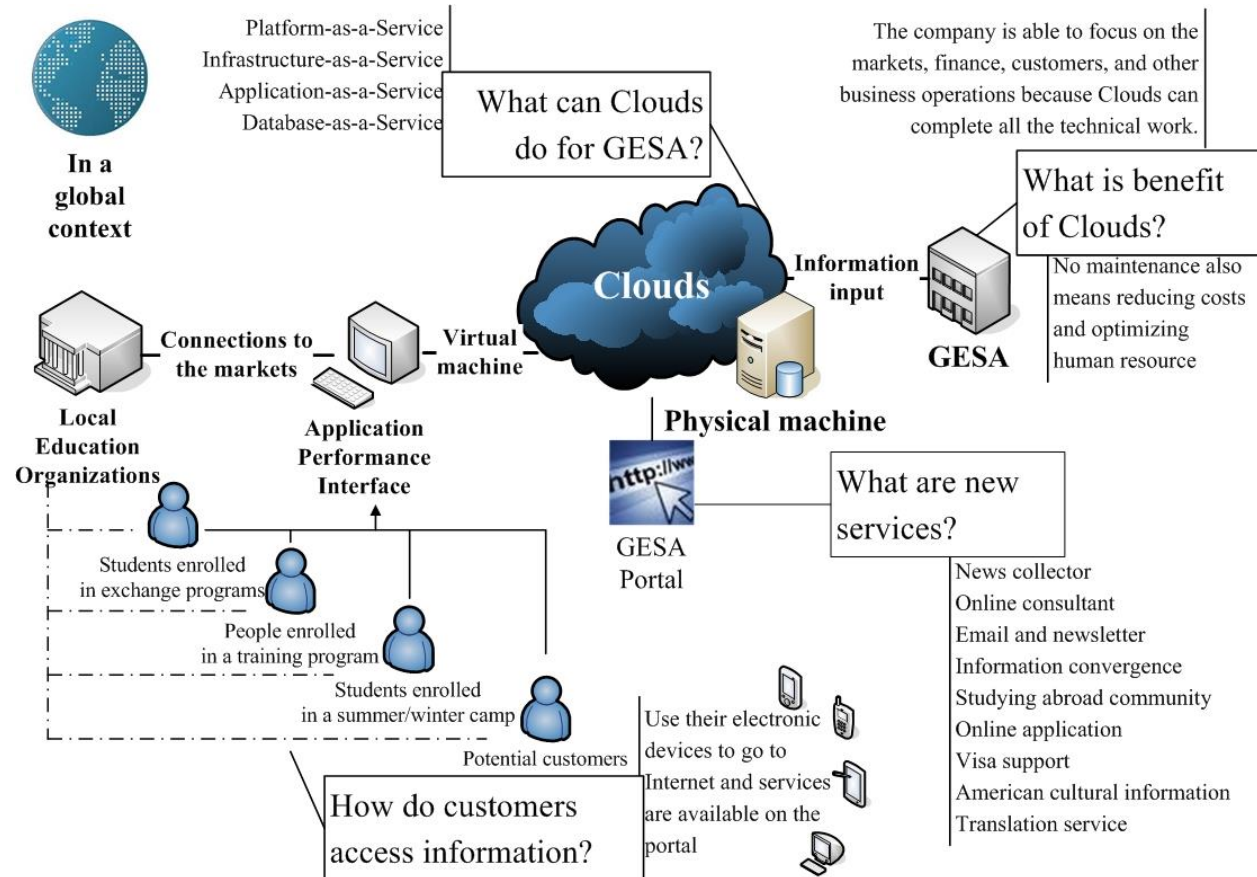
In a global context

Platform-as-a-Service
Infrastructure-as-a-Service
Application-as-a-Service
Database-as-a-Service

What can Clouds do for GESA?

The company is able to focus on the markets, finance, customers, and other business operations because Clouds can complete all the technical work.

What is benefit of Clouds?

No maintenance also means reducing costs and optimizing human resource

Clouds

Information input

GESA

Local Education Organizations

Connections to the markets

Application Performance Interface

Virtual machine

Physical machine

http://ww

GESA Portal

What are new services?

News collector
Online consultant
Email and newsletter
Information convergence
Studying abroad community
Online application
Visa support
American cultural information
Translation service

Students enrolled in exchange programs

People enrolled in a training program

Students enrolled in a summer/winter camp

Potential customers

Use their electronic devices to go to Internet and services are available on the portal

How do customers access information?